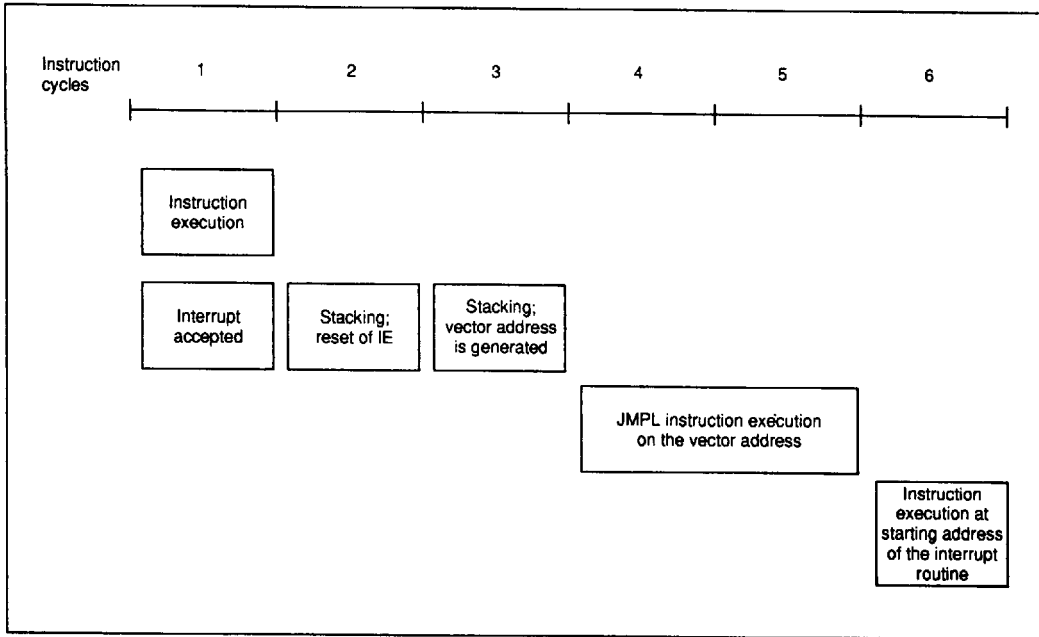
Instruction cycles

1

2

3

4

5

6

Instruction execution

Interrupt accepted

Stacking; reset of IE

Stacking; vector address is generated

JMPL instruction execution on the vector address

Instruction execution at starting address of the interrupt routine